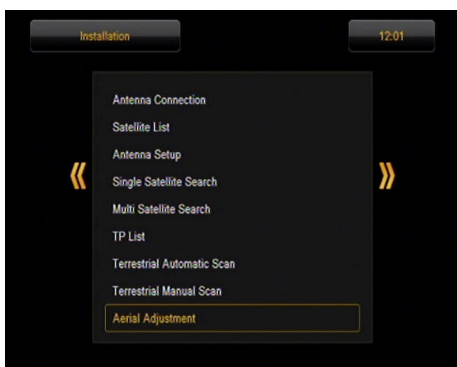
Installation

12:01

Antenna Connection

Satellite List

Antenna Setup

Single Satellite Search

Multi Satellite Search

TP List

Terrestrial Automatic Scan

Terrestrial Manual Scan

Aerial Adjustment